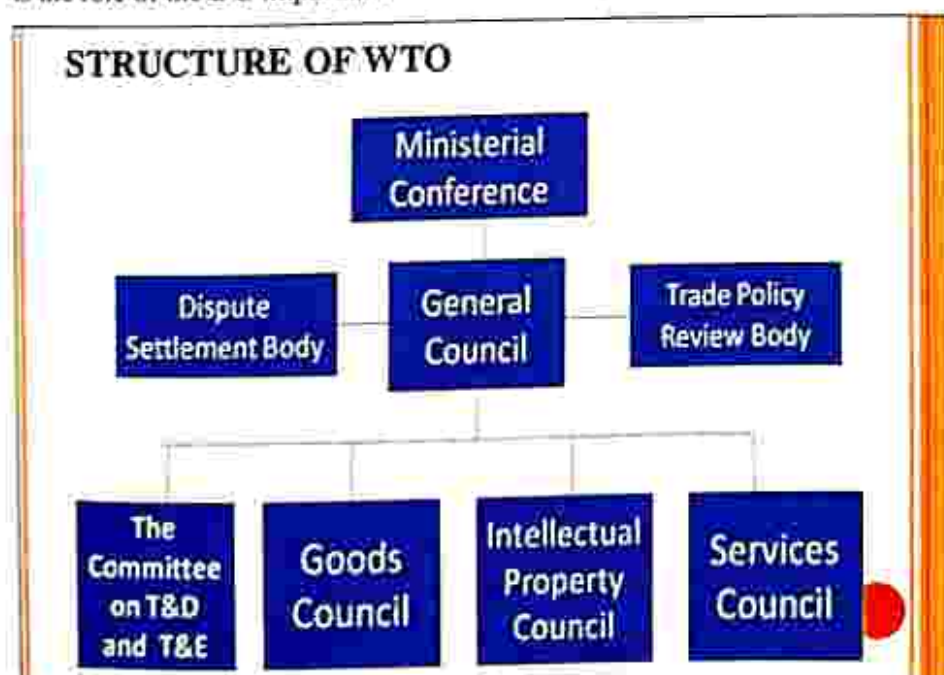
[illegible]

STRUCTURE OF WTO

Ministerial Conference

Dispute Settlement Body

General Council

Trade Policy Review Body

The Committee on T&D and T&E

Goods Council

Intellectual Property Council

Services Council